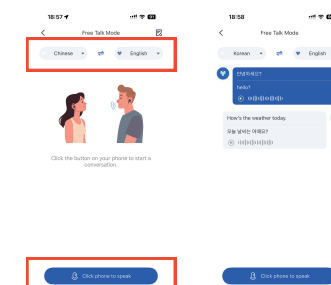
18:57

Free Talk Mode

Chinese

English

Click the button on your phone to start a conversation.

Click phone to speak

18:58

Free Talk Mode

Korean

English

안녕하세요?

hello?

How's the weather today.

오늘 날씨는 어때요?

Click phone to speak